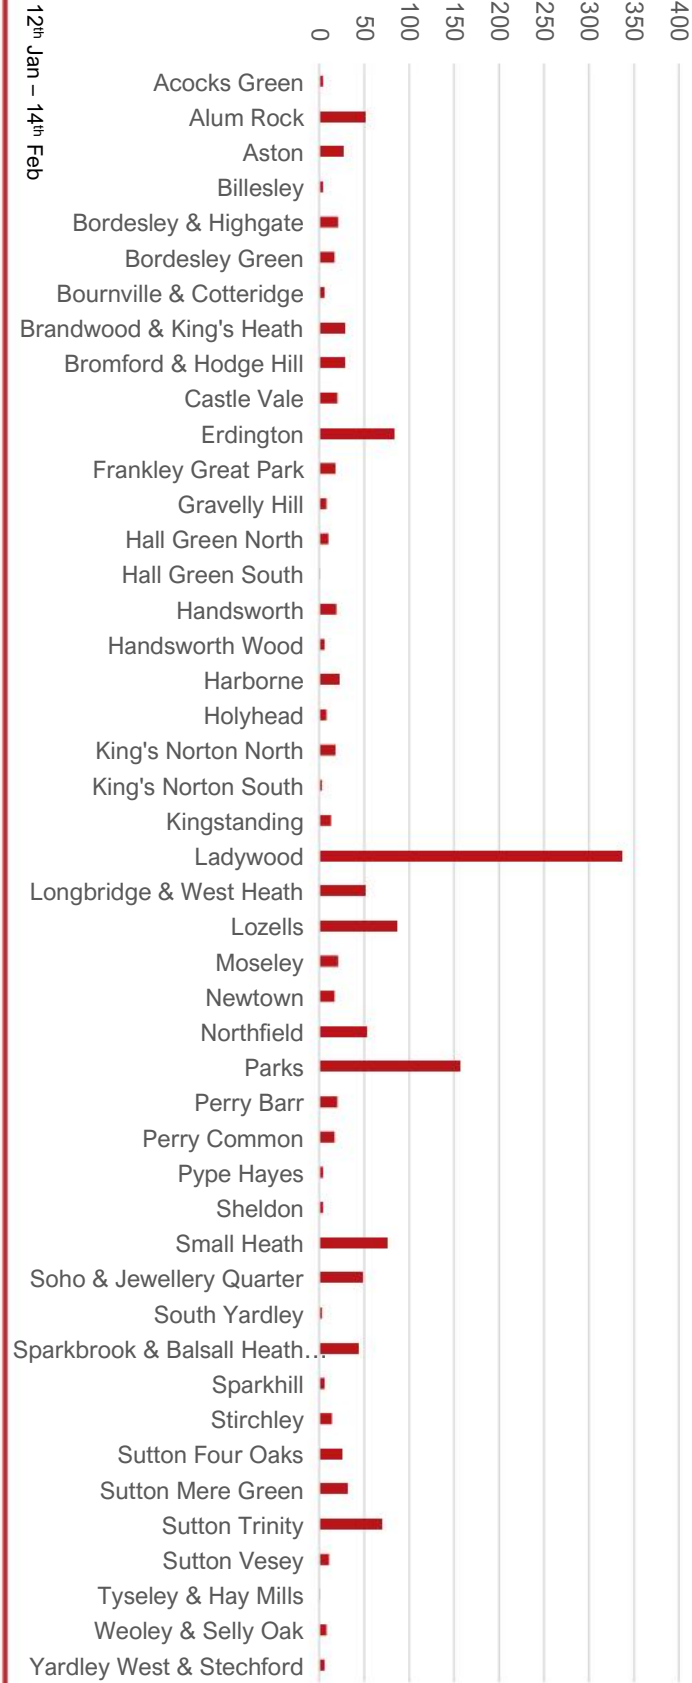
12th Jan – 14th Feb

0
50
100
150
200
250
300
350
400

Acocks Green
Alum Rock
Aston
Billesley
Bordesley & Highgate
Bordesley Green
Bournville & Cotteridge
Brandwood & King's Heath
Bromford & Hodge Hill
Castle Vale
Erdington
Frankley Great Park
Gravelly Hill
Hall Green North
Hall Green South
Handsworth
Handsworth Wood
Harborne
Holyhead
King's Norton North
King's Norton South
Kingstanding
Ladywood
Longbridge & West Heath
Lozells
Moseley
Newtown
Northfield
Parks
Perry Barr
Perry Common
Pype Hayes
Sheldon
Small Heath
Soho & Jewellery Quarter
South Yardley
Sparkbrook & Balsall Heath...
Sparkhill
Stirchley
Sutton Four Oaks
Sutton Mere Green
Sutton Trinity
Sutton Vesey
Tyseley & Hay Mills
Weoley & Selly Oak
Yardley West & Stechford